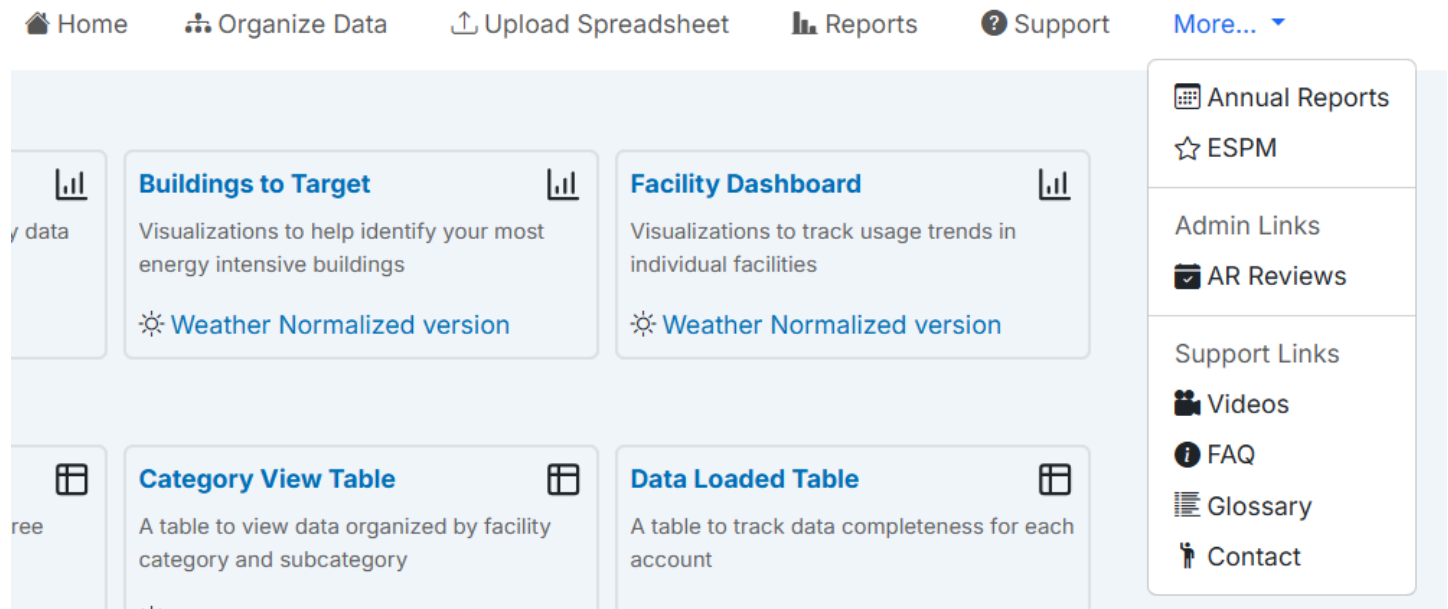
Home Organize Data Upload Spreadsheet Reports Support More...

Annual Reports
ESPM

Admin Links
AR Reviews

Support Links
Videos
FAQ
Glossary
Contact

y data

Buildings to Target
Visualizations to help identify your most energy intensive buildings
Weather Normalized version

Facility Dashboard
Visualizations to track usage trends in individual facilities
Weather Normalized version

ree

Category View Table
A table to view data organized by facility category and subcategory

Data Loaded Table
A table to track data completeness for each account